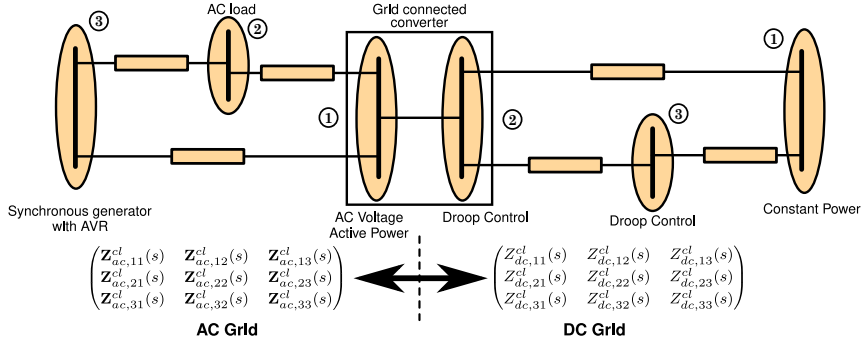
③

AC load ②

Grid connected converter

① ②

① ③

Synchronous generator with AVR

AC Voltage Active Power

Droop Control

Droop Control

Constant Power

$\begin{pmatrix} \mathbf{Z}^{cl}_{ac,11}(s) & \mathbf{Z}^{cl}_{ac,12}(s) & \mathbf{Z}^{cl}_{ac,13}(s) \\ \mathbf{Z}^{cl}_{ac,21}(s) & \mathbf{Z}^{cl}_{ac,22}(s) & \mathbf{Z}^{cl}_{ac,23}(s) \\ \mathbf{Z}^{cl}_{ac,31}(s) & \mathbf{Z}^{cl}_{ac,32}(s) & \mathbf{Z}^{cl}_{ac,33}(s) \end{pmatrix}$

$\begin{pmatrix} Z^{cl}_{dc,11}(s) & Z^{cl}_{dc,12}(s) & Z^{cl}_{dc,13}(s) \\ Z^{cl}_{dc,21}(s) & Z^{cl}_{dc,22}(s) & Z^{cl}_{dc,23}(s) \\ Z^{cl}_{dc,31}(s) & Z^{cl}_{dc,32}(s) & Z^{cl}_{dc,33}(s) \end{pmatrix}$

AC Grid

DC Grid